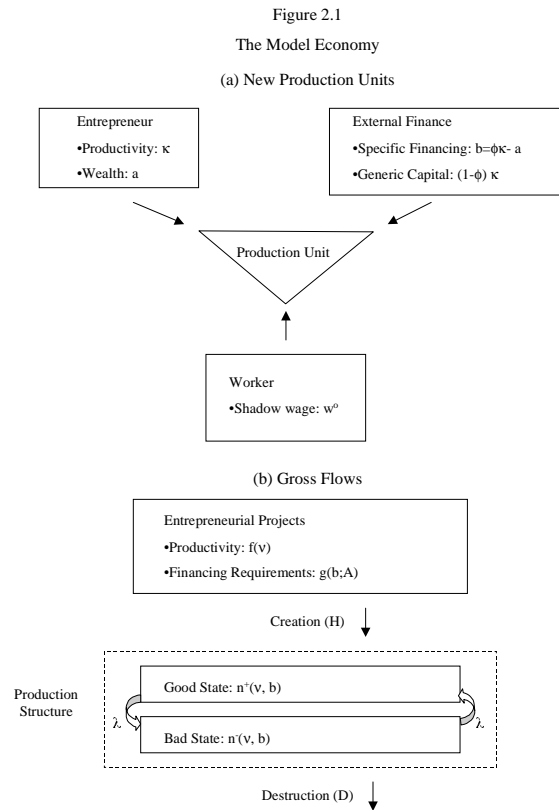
Figure 2.1

The Model Economy

(a) New Production Units

Entrepreneur

•Productivity: $\kappa$

•Wealth: a

External Finance

•Specific Financing: b=$\phi\kappa$- a

•Generic Capital: (1-$\phi$) $\kappa$

Production Unit

Worker

•Shadow wage: $w^o$

(b) Gross Flows

Entrepreneurial Projects

•Productivity: f(v)

•Financing Requirements: g(b;A)

Creation (H)

Production Structure

Good State: $n^+$(v, b)

$\lambda$

$\lambda$

Bad State: $n^-$(v, b)

Destruction (D)